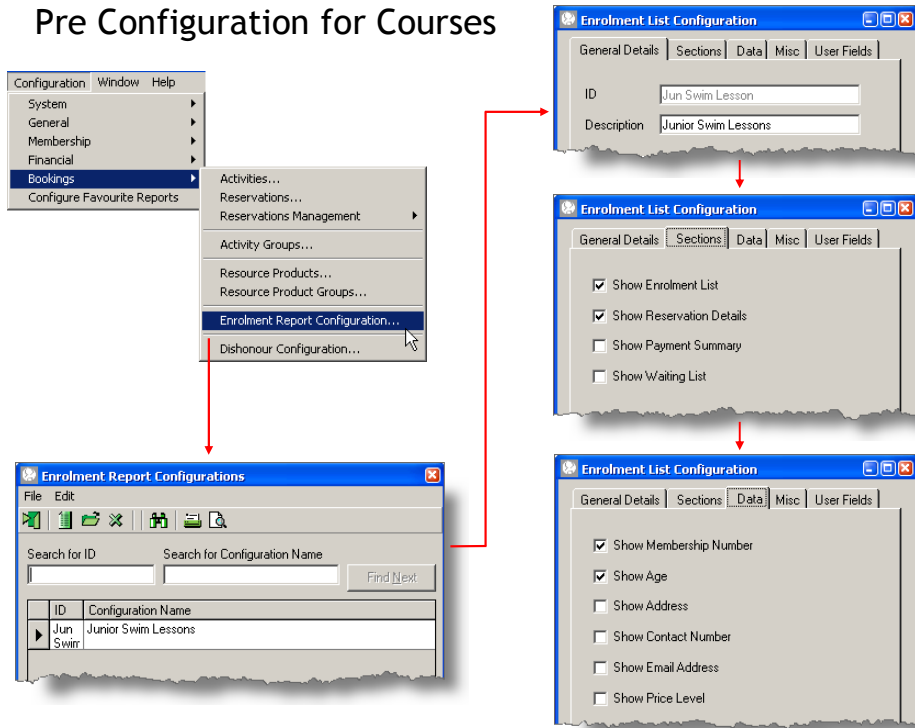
Pre Configuration for Courses

Configuration Window Help
System
General
Membership
Financial
Bookings
Configure Favourite Reports

Activities...
Reservations...
Reservations Management
Activity Groups...
Resource Products...
Resource Product Groups...
Enrolment Report Configuration...
Dishonour Configuration...

Enrolment Report Configurations
File Edit
Search for ID
Search for Configuration Name
Find Next

| ID | Configuration Name |
|---|---|
| Jun Swim | Junior Swim Lessons |

Enrolment List Configuration
General Details Sections Data Misc User Fields
ID Jun Swim Lesson
Description Junior Swim Lessons

Enrolment List Configuration
General Details Sections Data Misc User Fields
Show Enrolment List
Show Reservation Details
Show Payment Summary
Show Waiting List

Enrolment List Configuration
General Details Sections Data Misc User Fields
Show Membership Number
Show Age
Show Address
Show Contact Number
Show Email Address
Show Price Level